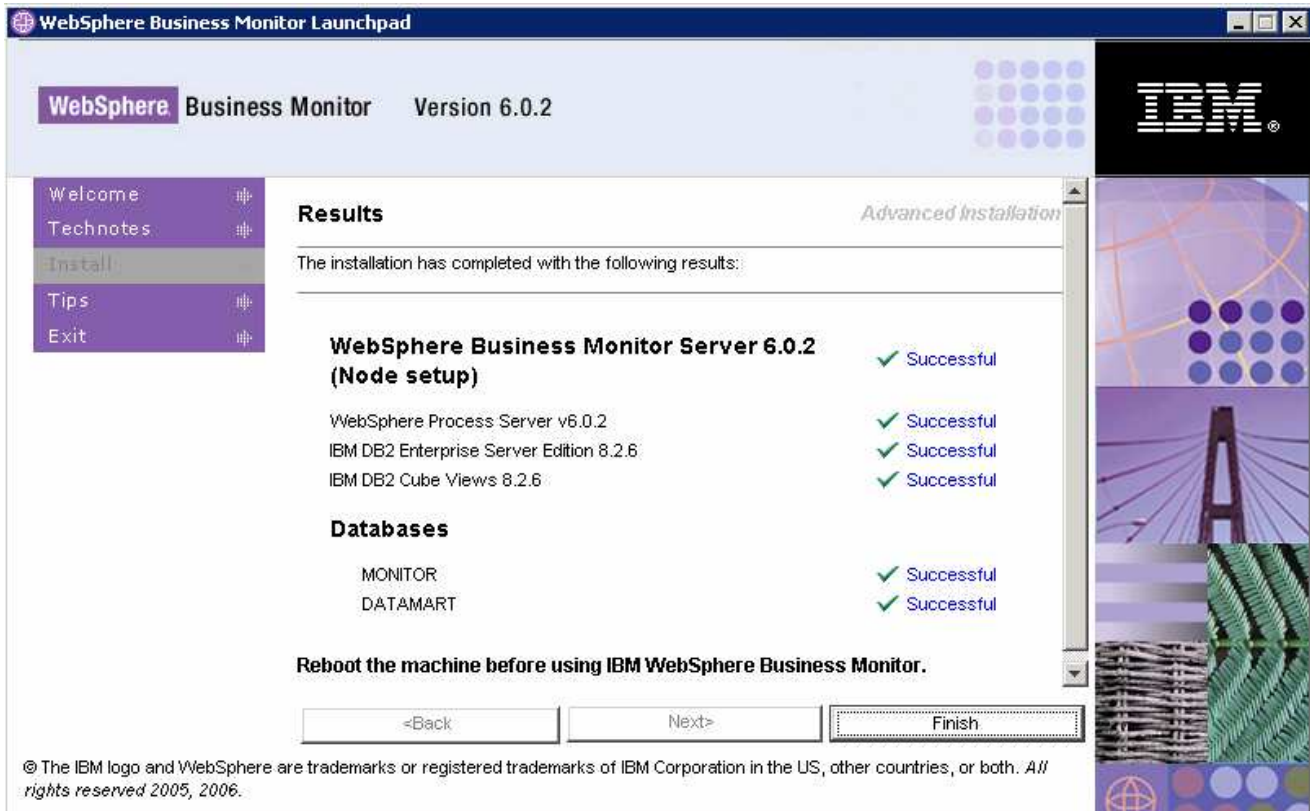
WebSphere Business Monitor Launchpad

WebSphere Business Monitor Version 6.0.2

IBM

Welcome
Technotes
Install
Tips
Exit

Results

Advanced Installation

The installation has completed with the following results:

WebSphere Business Monitor Server 6.0.2 (Node setup) ✓ Successful

WebSphere Process Server v6.0.2 ✓ Successful
IBM DB2 Enterprise Server Edition 8.2.6 ✓ Successful
IBM DB2 Cube Views 8.2.6 ✓ Successful

Databases

MONITOR ✓ Successful
DATAMART ✓ Successful

Reboot the machine before using IBM WebSphere Business Monitor.

<Back
Next>
Finish

© The IBM logo and WebSphere are trademarks or registered trademarks of IBM Corporation in the US, other countries, or both. All rights reserved 2005, 2006.